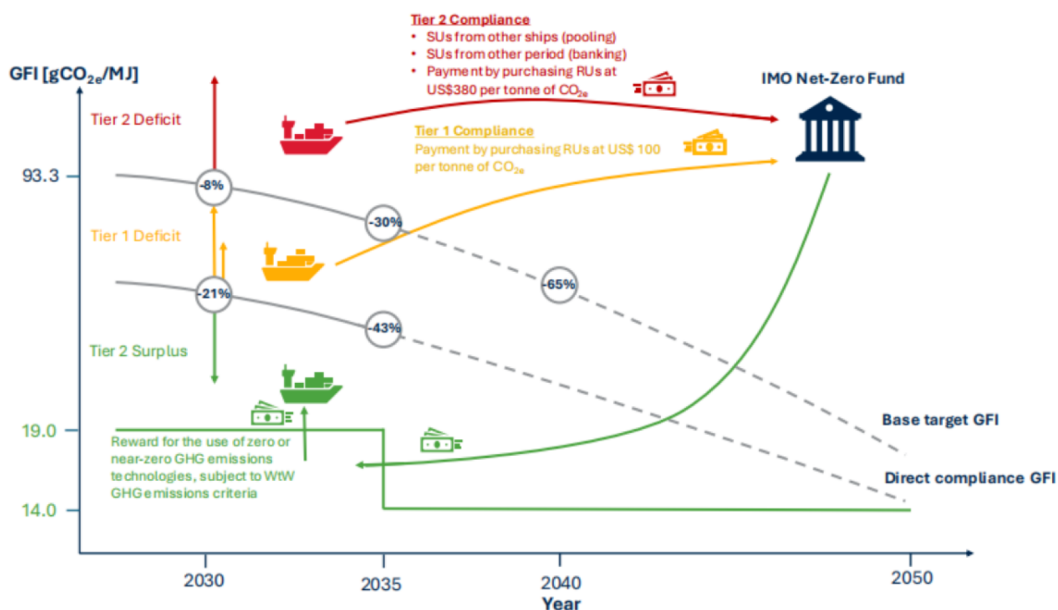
Tier 2 Compliance
• SUs from other ships (pooling)
• SUs from other period (banking)
• Payment by purchasing RUs at US$380 per tonne of $CO_{2e}$

GFI [$gCO_{2e}/MJ$]

IMO Net-Zero Fund

Tier 2 Deficit

Tier 1 Compliance
Payment by purchasing RUs at US$ 100 per tonne of $CO_{2e}$

93.3

-8%

-30%

Tier 1 Deficit

-65%

-21%

-43%

Tier 2 Surplus

19.0

Reward for the use of zero or near-zero GHG emissions technologies, subject to WtW GHG emissions criteria

Base target GFI

Direct compliance GFI

14.0

2030

2035

2040

2050

Year